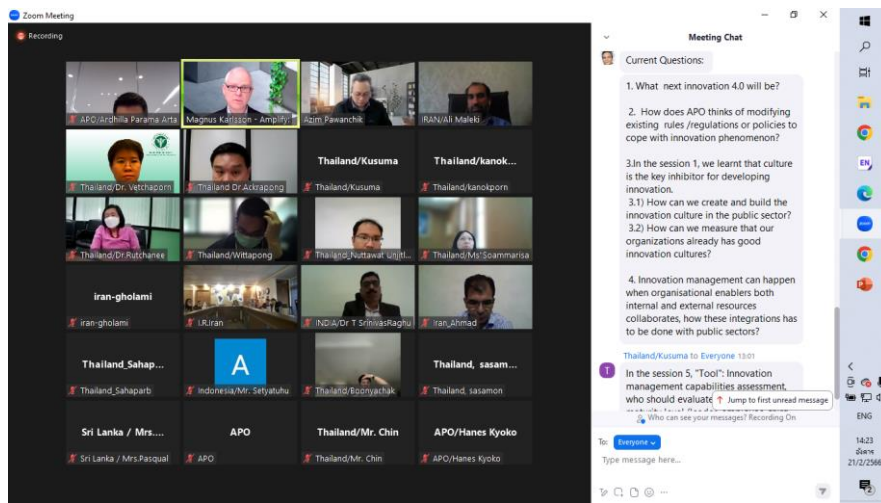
Zoom Meeting

Recording

APO/Ardhilla Parama Arta
Magnus Karlsson - Amplify
Azim Pawanchik
IRAN/Ali Maleki
Thailand/Dr. Vetchaporn
Thailand Dr.Ackrapong
Thailand/Kusuma
Thailand/Kusuma
Thailand/kanok...
Thailand/kanokporn
Thailand/Dr.Rutchanee
Thailand/Wittapong
Thailand_Nuttawat Unjit...
Thailand/Ms Soammarisa
iran-gholami
iran-gholami
I.R.Iran
INDIA/Dr T SrinivasRaghu
Iran_Ahmad
Thailand_Sahap...
Thailand_Sahaparb
A
Indonesia/Mr. Setyatuhu
Thailand/Boonyachak
Thailand, sasam...
Thailand, sasamon
Sri Lanka / Mrs....
Sri Lanka / Mrs.Pasqual
APO
APO
Thailand/Mr. Chin
Thailand/Mr. Chin
APO/Hanes Kyoko
APO/Hanes Kyoko

Meeting Chat

Current Questions:

1. What next innovation 4.0 will be?

2. How does APO thinks of modifying existing rules /regulations or policies to cope with innovation phenomenon?

3.In the session 1, we learnt that culture is the key inhibitor for developing innovation.
3.1) How can we create and build the innovation culture in the public sector?
3.2) How can we measure that our organizations already has good innovation cultures?

4. Innovation management can happen when organisational enablers both internal and external resources collaborates, how these integrations has to be done with public sectors?

Thailand/Kusuma to Everyone 13:01

In the session 5, "Tool": Innovation management capabilities assessment, who should evaluate

Jump to first unread message

Who can see your messages? Recording On

To: Everyone

Type message here...

ENG
14:23
อังคาร
21/2/2566